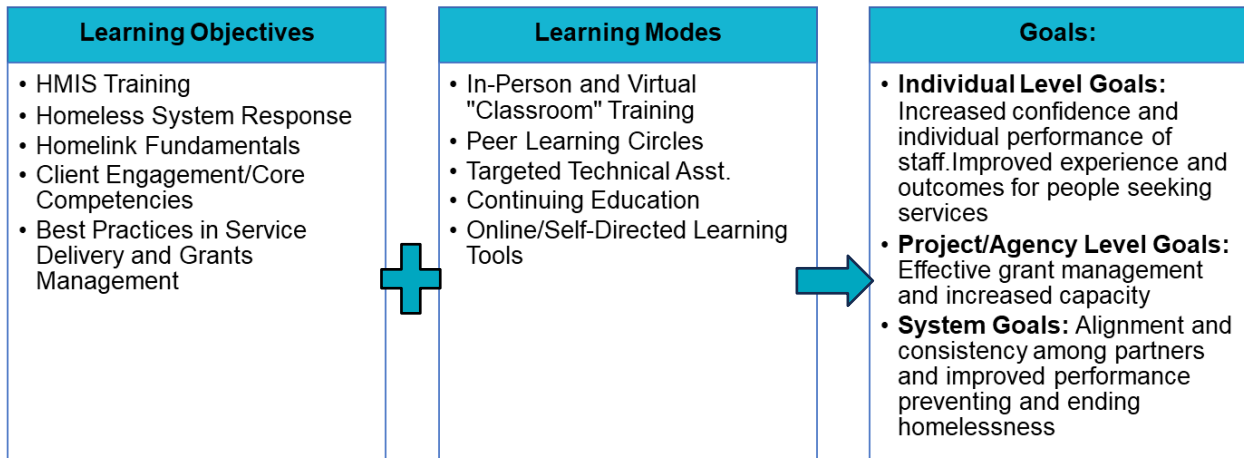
Learning Objectives

- HMIS Training
- Homeless System Response
- Homelink Fundamentals
- Client Engagement/Core Competencies
- Best Practices in Service Delivery and Grants Management

Learning Modes

- In-Person and Virtual "Classroom" Training
- Peer Learning Circles
- Targeted Technical Asst.
- Continuing Education
- Online/Self-Directed Learning Tools

Goals:

- **Individual Level Goals:** Increased confidence and individual performance of staff.Improved experience and outcomes for people seeking services
- **Project/Agency Level Goals:** Effective grant management and increased capacity
- **System Goals:** Alignment and consistency among partners and improved performance preventing and ending homelessness